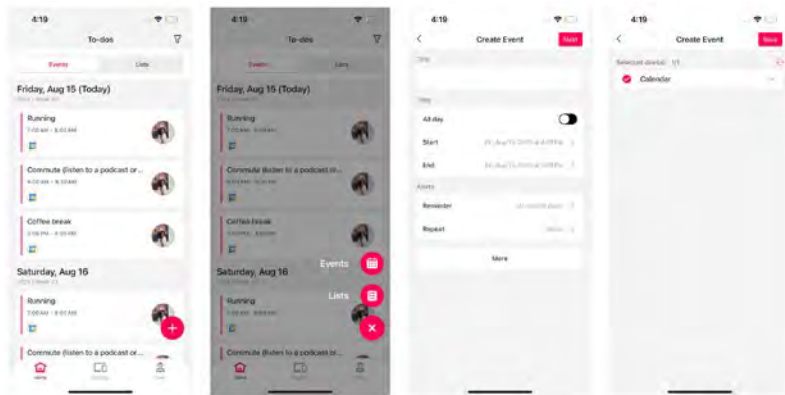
4:19

To-dos

Events

Lists

Friday, Aug 15 (Today)

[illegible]

Running

7:00 AM - 8:00 AM

Commute (listen to a podcast or...

9:00 AM - 9:30 AM

Coffee break

3:00 PM - 4:00 PM

Saturday, Aug 16

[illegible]

Running

7:00 AM - 8:00 AM

Commute (listen to a podcast or...

Home

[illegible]

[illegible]

4:19

To-dos

Events

Lists

Friday, Aug 15 (Today)

Running

Commute (listen to a podcast or...

Coffee break

Saturday, Aug 16

Events

Running

Lists

Commute (listen to a podcast or...

Home

4:19

Create Event

Save

Title

Time

All day

Start

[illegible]

End

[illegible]

Alerts

Reminder

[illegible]

Repeat

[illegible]

More

4:19

Create Event

Save

Selected one(s): 1/1

Calendar